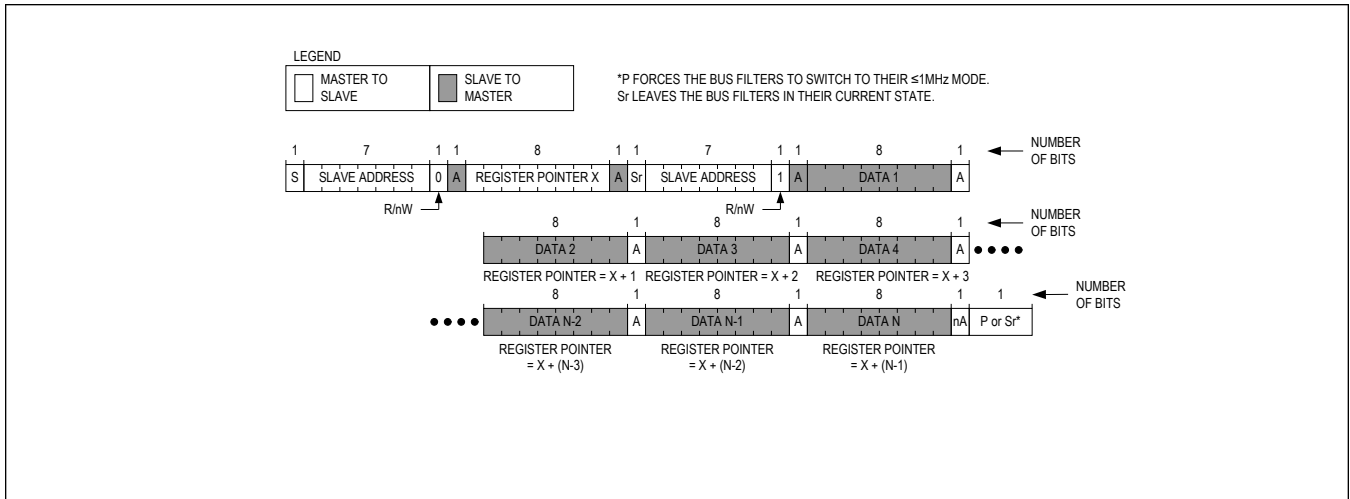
LEGEND

MASTER TO SLAVE

SLAVE TO MASTER

*P FORCES THE BUS FILTERS TO SWITCH TO THEIR ≤1MHz MODE.
Sr LEAVES THE BUS FILTERS IN THEIR CURRENT STATE.

| 1 | 7 | 1 | 1 | 8 | 1 | 1 | 7 | 1 | 1 | 8 | 1 |
|---|---|---|---|---|---|---|---|---|---|---|---|
| S | SLAVE ADDRESS | 0 | A | REGISTER POINTER X | A | Sr | SLAVE ADDRESS | 1 | A | DATA 1 | A |

NUMBER OF BITS

R/nW

R/nW

| 8 | 1 | 8 | 1 | 8 | 1 |
|---|---|---|---|---|---|
| DATA 2 | A | DATA 3 | A | DATA 4 | A |

NUMBER OF BITS

REGISTER POINTER = X + 1 REGISTER POINTER = X + 2 REGISTER POINTER = X + 3

| 8 | 1 | 8 | 1 | 8 | 1 | 1 |
|---|---|---|---|---|---|---|
| DATA N-2 | A | DATA N-1 | A | DATA N | nA | P or Sr* |

NUMBER OF BITS

REGISTER POINTER = X + (N-3)

REGISTER POINTER = X + (N-2)

REGISTER POINTER = X + (N-1)